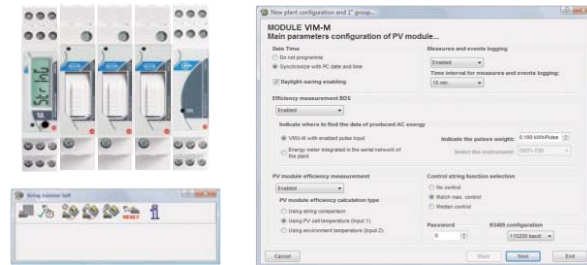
Str b6

String monitor 9x8

RESET

New plant configuration and 1° group...

MODULE VIM-M
Main parameters configuration of PV module...

Date Time
Do not programme
Synchronize with PC date and time
Daylight saving enabling

Measures and events logging
Enabled
Time interval for measures and events logging:
10 min.

Efficiency measurement BOS
Enabled
Indicate where to find the data of produced AC energy
VIM-M with enabled pulse input
Energy meter integrated in the serial network of the plant
Indicate the pulses weight: 0,100 kWh/Pulse
Select the instrument: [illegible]

PV module efficiency measurement
Enabled
PV module efficiency calculation type
Using string comparison
Using PV cell temperature (input 1)
Using environment temperature (input 2)

Control string function selection
No control
Match max. control
Median control

Password
0

RS485 configuration
115200 baud

Cancel
Back
Next
End